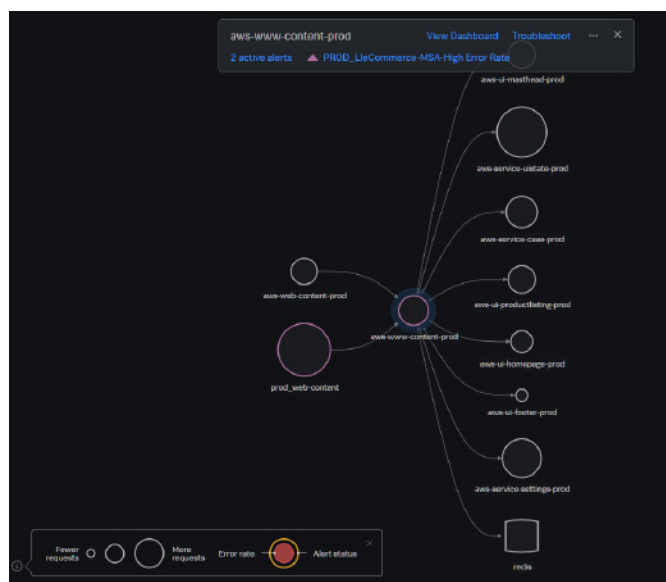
aws-www-content-prod
View Dashboard
Troubleshoot
2 active alerts
PROD_LieCommerce-MSA-High Error Rate

aws-ui-masthead-prod
aws-service-uistate-prod
aws-service-cxas-prod
aws-ui-productlisting-prod
aws-ui-homepage-prod
aws-ui-footer-prod
aws-service-settings-prod
redis
aws-web-content-prod
aws-www-content-prod
prod_web-content

Fewer requests
More requests
Error rate
Alert status